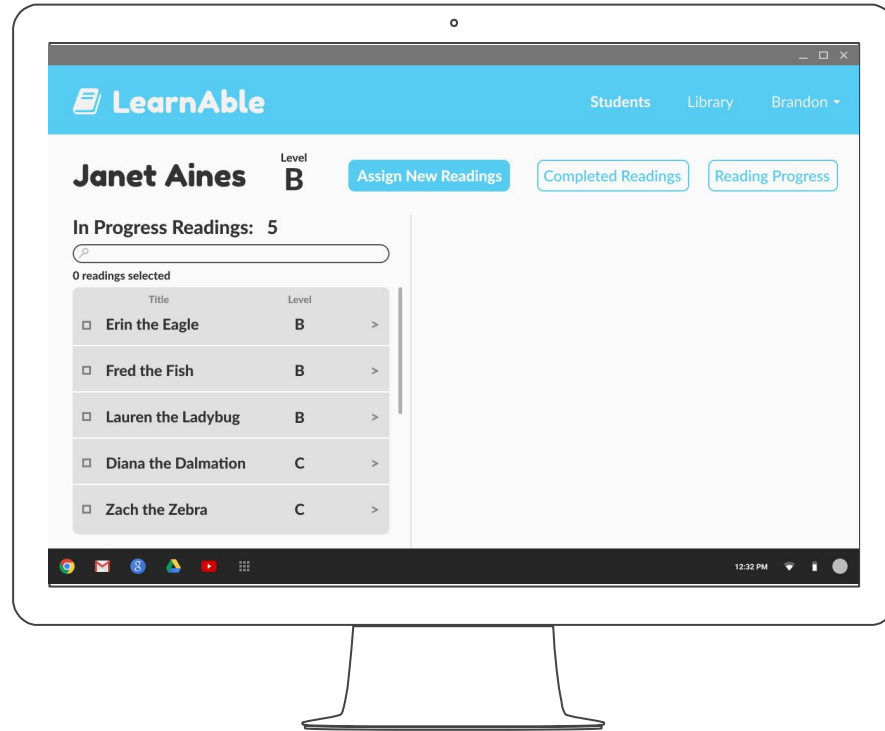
LearnAble

Students Library Brandon

Janet Aines
Level
B

Assign New Readings
Completed Readings
Reading Progress

In Progress Readings: 5

0 readings selected

| Title | Level |
|---|---|
| Erin the Eagle | B |
| Fred the Fish | B |
| Lauren the Ladybug | B |
| Diana the Dalmation | C |
| Zach the Zebra | C |

12:32 PM